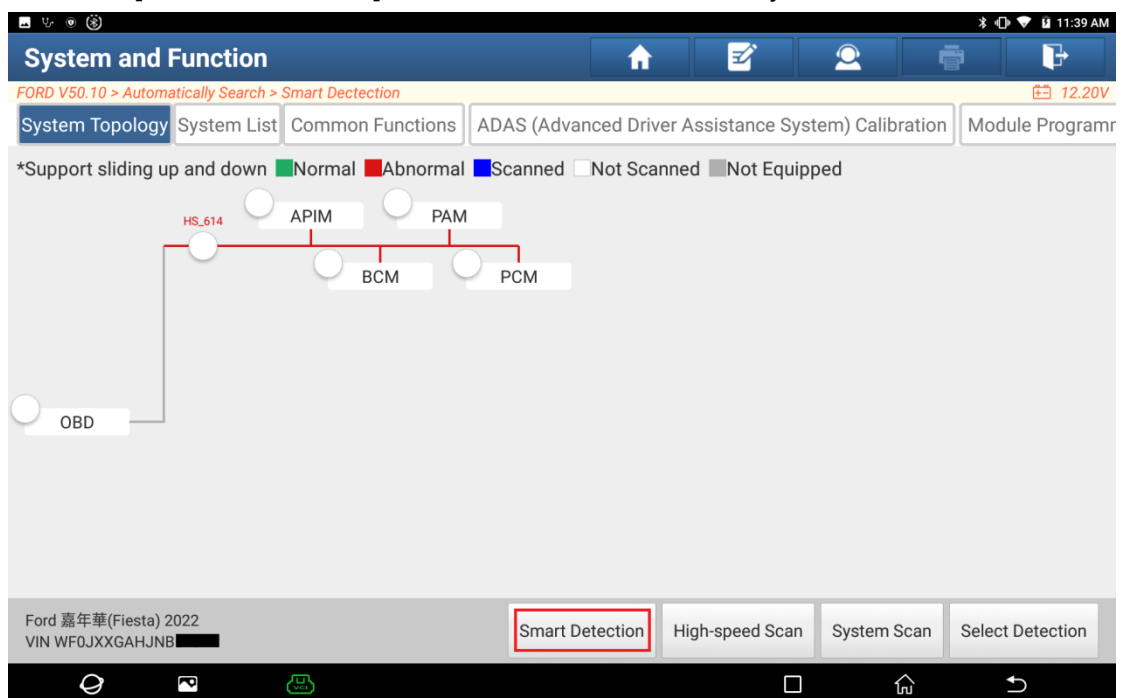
11:39 AM

System and Function

FORD V50.10 > Automatically Search > Smart Dectection

12.20V

System Topology | System List | Common Functions | ADAS (Advanced Driver Assistance System) Calibration | Module Programm

*Support sliding up and down Normal Abnormal Scanned Not Scanned Not Equipped

HS_614

APIM

PAM

BCM

PCM

OBD

Ford 嘉年華(Fiesta) 2022
VIN WF0JXXGAHJNB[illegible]

Smart Detection | High-speed Scan | System Scan | Select Detection

VCI